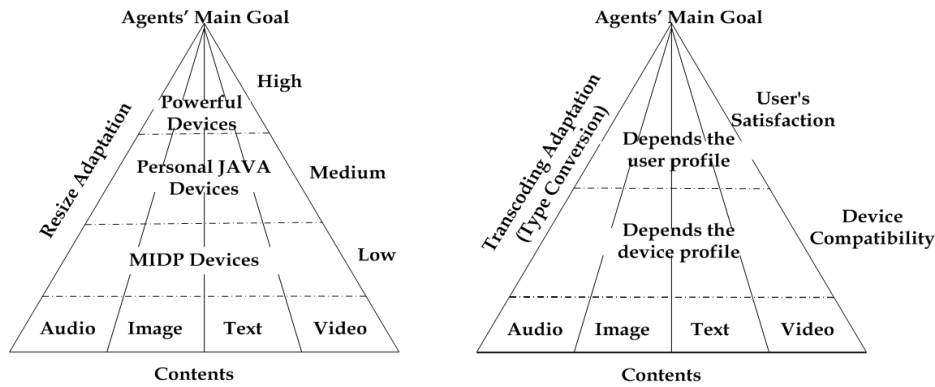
Agents' Main Goal

Resize Adaptation

High

Powerful Devices

Personal JAVA Devices

Medium

MIDP Devices

Low

Audio

Image

Text

Video

Contents

Agents' Main Goal

Transcoding Adaptation (Type Conversion)

User's Satisfaction

Depends the user profile

Depends the device profile

Device Compatibility

Audio

Image

Text

Video

Contents